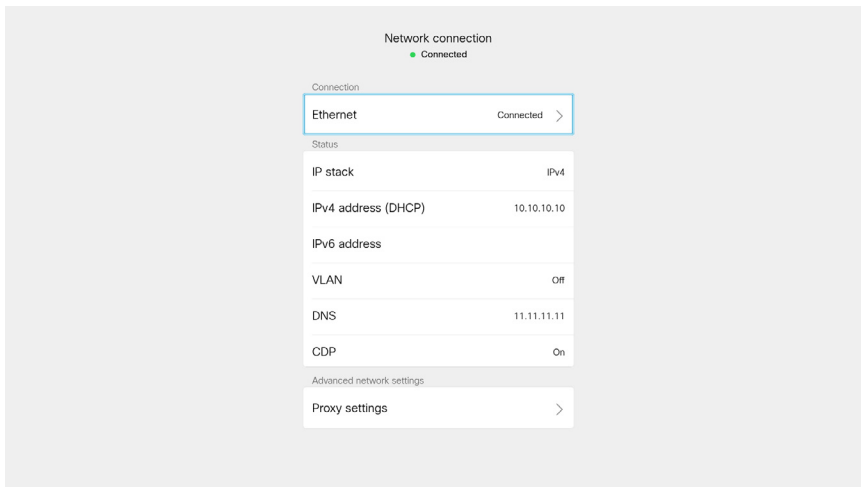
Network connection
Connected

Connection

Ethernet Connected

Status

IP stack IPv4

IPv4 address (DHCP) 10.10.10.10

IPv6 address

VLAN Off

DNS 11.11.11.11

CDP On

Advanced network settings

Proxy settings